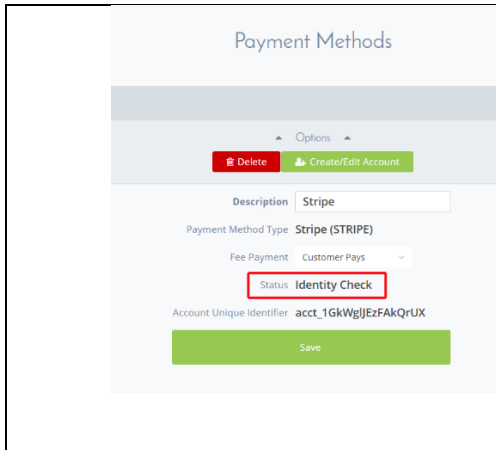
Payment Methods

Options

Delete

Create/Edit Account

Description Stripe

Payment Method Type Stripe (STRIPE)

Fee Payment Customer Pays

Status Identity Check

Account Unique Identifier acct_1GkWglJEzFAkQrUX

Save